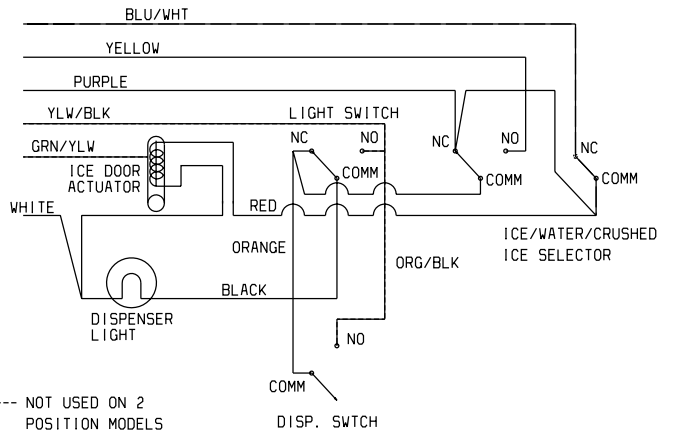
BLU/WHT

YELLOW

PURPLE

YLW/BLK

LIGHT SWITCH

GRN/YLW

NC

NO

NC

NO

NC

ICE DOOR ACTUATOR

COMM

COMM

COMM

WHITE

RED

ICE/WATER/CRUSHED ICE SELECTOR

ORANGE

ORG/BLK

BLACK

DISPENSER LIGHT

NO

COMM

--- NOT USED ON 2 POSITION MODELS

DISP. SWTCH